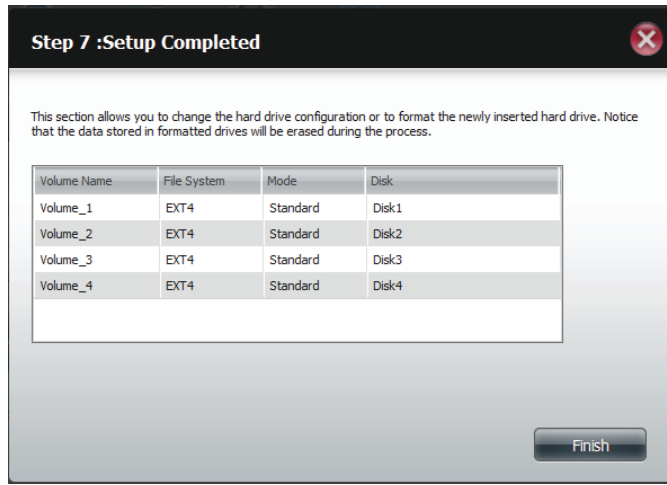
Step 7 :Setup Completed

This section allows you to change the hard drive configuration or to format the newly inserted hard drive. Notice that the data stored in formatted drives will be erased during the process.

| Volume Name | File System | Mode | Disk |
|---|---|---|---|
| Volume_1 | EXT4 | Standard | Disk1 |
| Volume_2 | EXT4 | Standard | Disk2 |
| Volume_3 | EXT4 | Standard | Disk3 |
| Volume_4 | EXT4 | Standard | Disk4 |

Finish